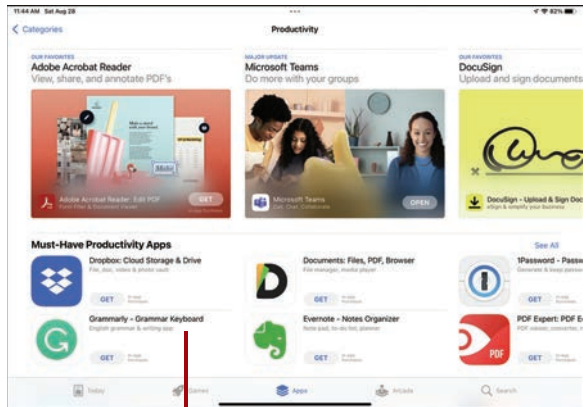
11:44 AM Sat Aug 29

82%

Categories

Productivity

OUR FAVORITES
Adobe Acrobat Reader
View, share, and annotate PDF's

Adobe Acrobat Reader: Edit PDF
Form Filler & Document Viewer

GET

MAJOR UPDATE
Microsoft Teams
Do more with your groups

Microsoft Teams
Chat, Call, Collaborate

OPEN

OUR FAVORITES
DocuSign
Upload and sign documents

DocuSign - Upload & Sign Doc
eSign & simplify your business

Must-Have Productivity Apps

See All

Dropbox: Cloud Storage & Drive
File, doc, video & photo vault

GET

Documents: Files, PDF, Browser
File manager, media player

GET

1Password - Passw
Generator & keep passw

GET

Grammarly - Grammar Keyboard
English grammar & writing app

GET

Evernote - Notes Organizer
Note pad, to-do list, planner

GET

PDF Expert: PDF E
PDF viewer, converter,

GET

Today

Games

Apps

Arcade

Search